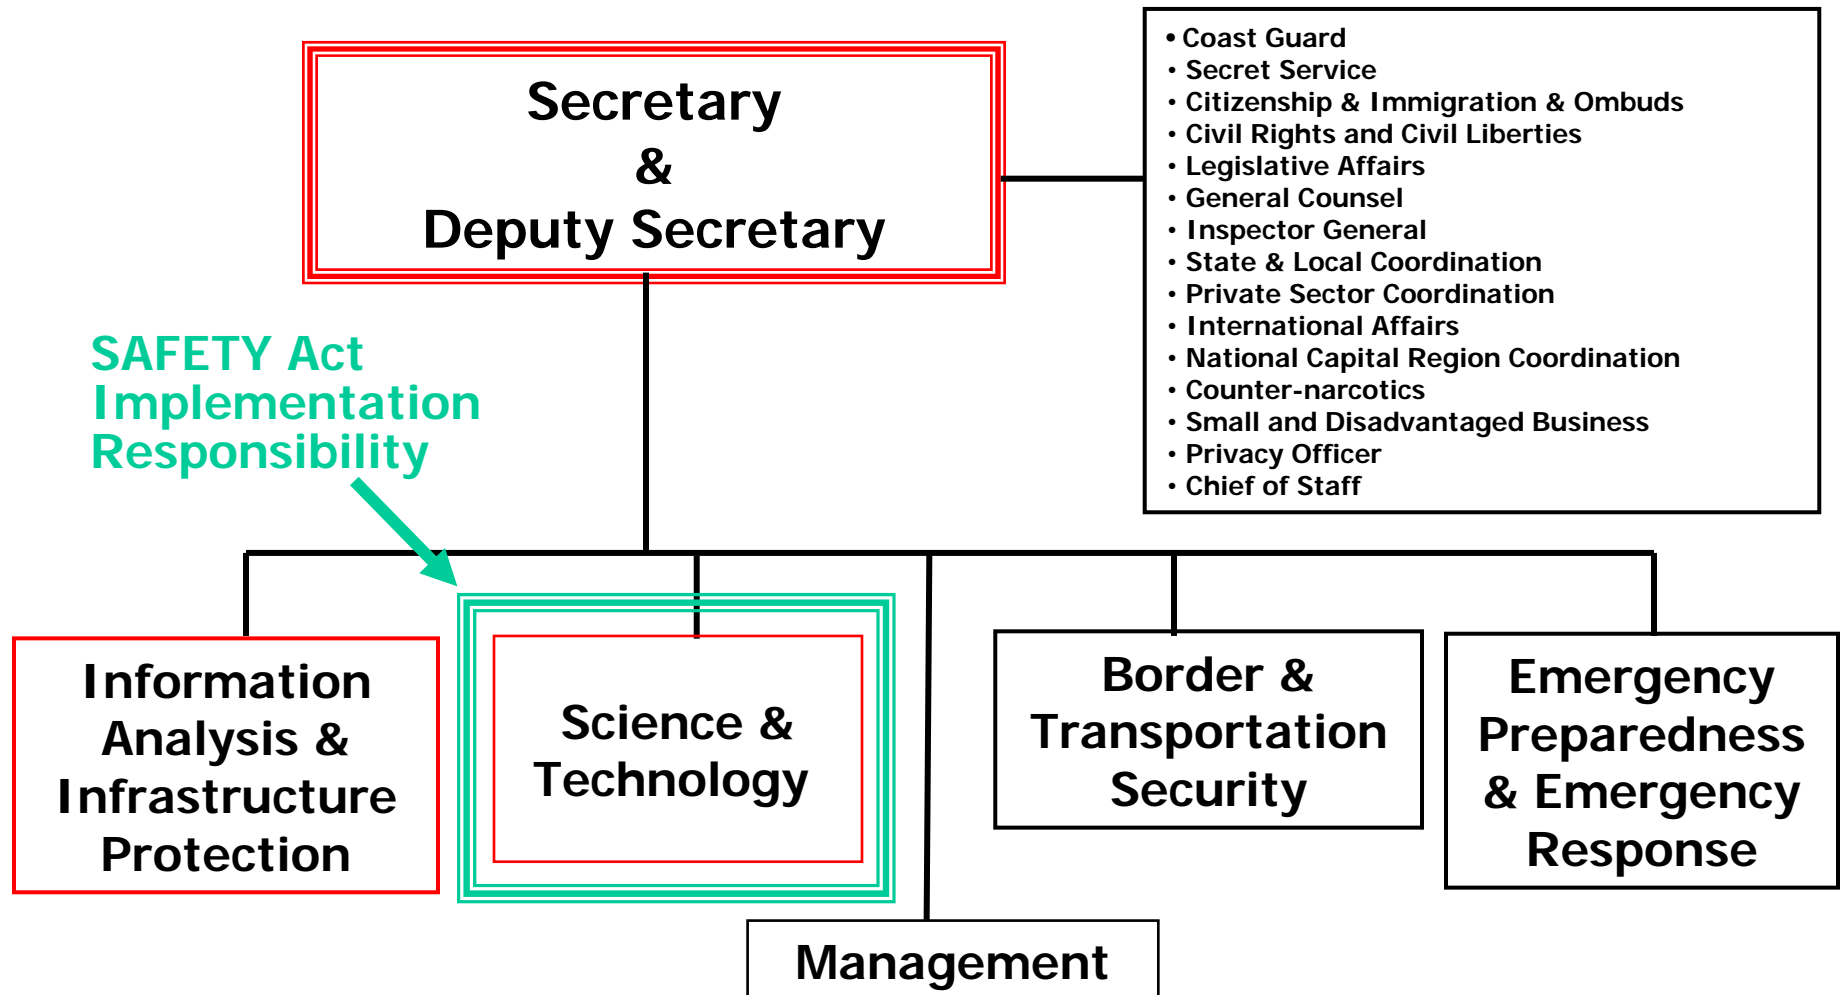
Secretary
&
Deputy Secretary

• Coast Guard
• Secret Service
• Citizenship & Immigration & Ombuds
• Civil Rights and Civil Liberties
• Legislative Affairs
• General Counsel
• Inspector General
• State & Local Coordination
• Private Sector Coordination
• International Affairs
• National Capital Region Coordination
• Counter-narcotics
• Small and Disadvantaged Business
• Privacy Officer
• Chief of Staff

SAFETY Act Implementation Responsibility

Information Analysis & Infrastructure Protection

Science & Technology

Border & Transportation Security

Emergency Preparedness & Emergency Response

Management